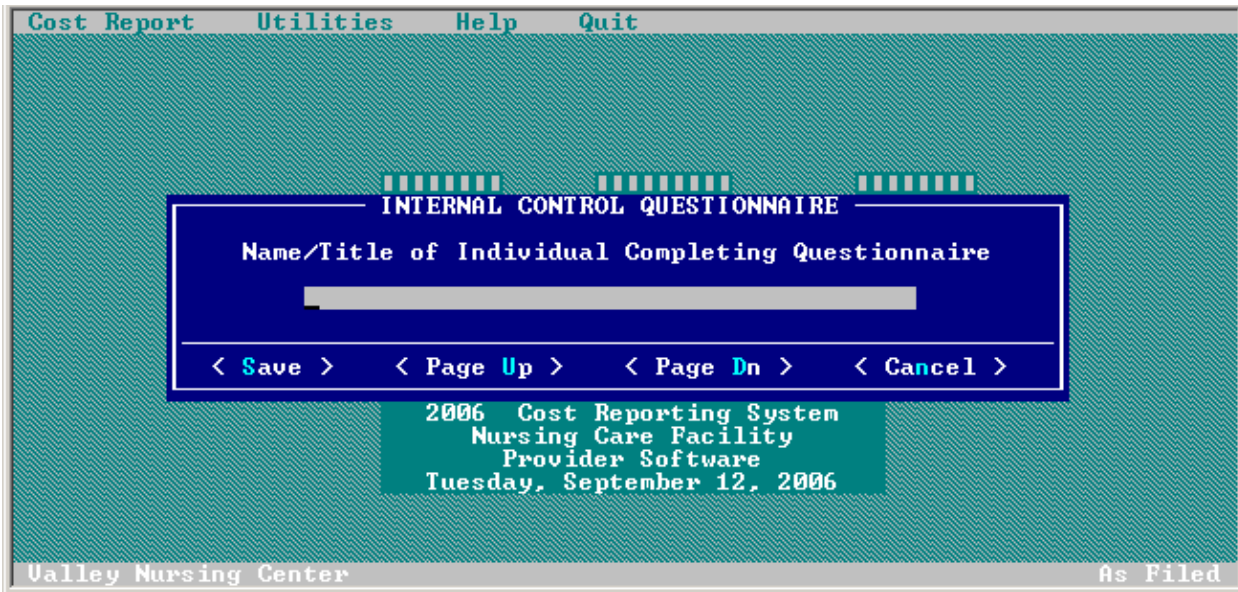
Cost Report Utilities Help Quit

INTERNAL CONTROL QUESTIONNAIRE

Name/Title of Individual Completing Questionnaire

< Save > < Page Up > < Page Dn > < Cancel >

2006 Cost Reporting System
Nursing Care Facility
Provider Software
Tuesday, September 12, 2006

Valley Nursing Center

As Filed